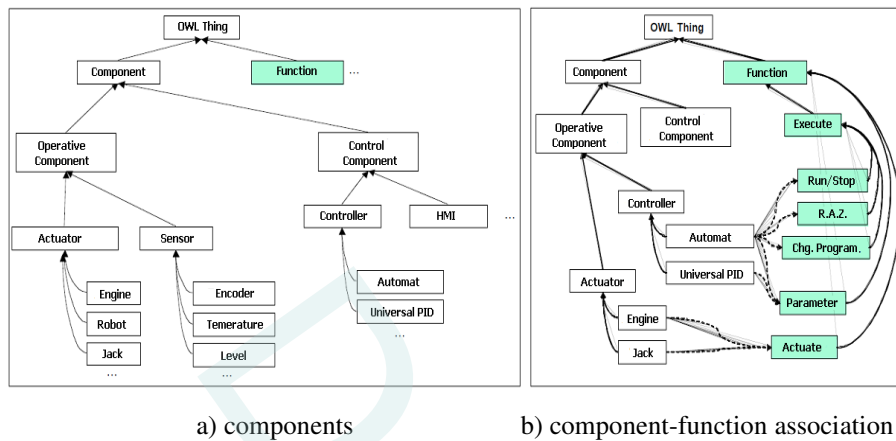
OWL Thing

Component

Function

...

Operative Component

Control Component

Actuator

Sensor

Controller

HMI

...

Engine

Robot

Jack

...

Encoder

Temerature

Level

...

Automat

Universal PID

...

a) components

OWL Thing

Component

Function

Operative Component

Control Component

Execute

Controller

Run/Stop

R.A.Z.

Automat

Chg. Program.

Universal PID

Actuator

Parameter

Engine

Jack

Actuate

b) component-function association